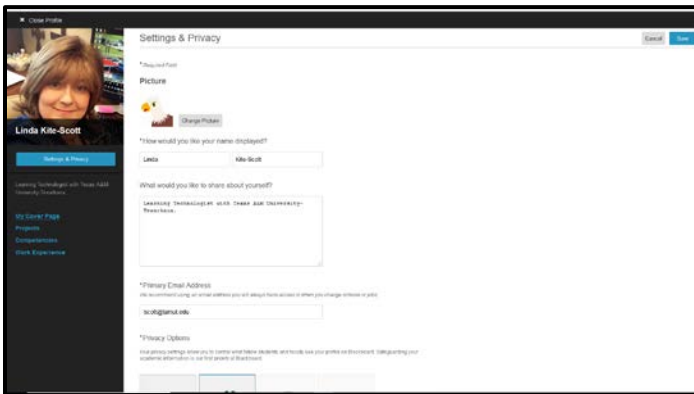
✕ Close Profile

Linda Kite-Scott

Settings & Privacy

Learning Technologist with Texas A&M University-Texarkana

My Cover Page
Projects
Competencies
Work Experience

Settings & Privacy

Cancel Save

*Required Field

Picture

Change Picture

*How would you like your name displayed?

Linda

Kite-Scott

What would you like to share about yourself?

Learning Technologist with Texas A&M University-Texarkana.

*Primary Email Address

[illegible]

lscott@tamut.edu

*Privacy Options

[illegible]